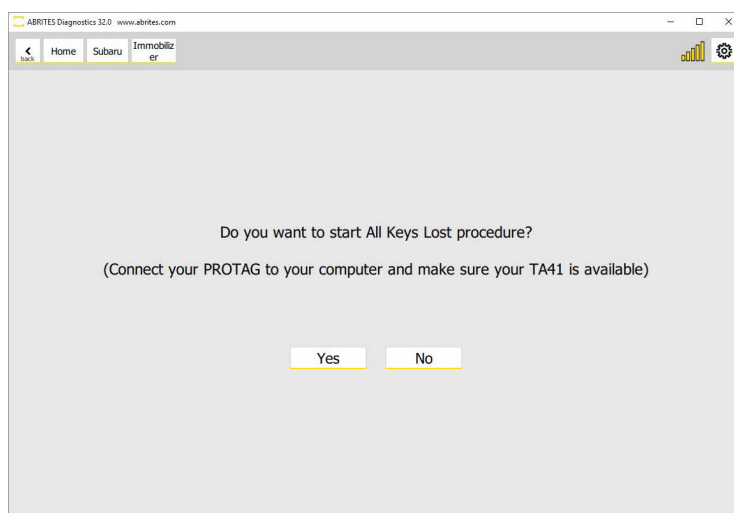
ABRITES Diagnostics 32.0 www.abrites.com

back Home Subaru Immobilizer

Do you want to start All Keys Lost procedure?

(Connect your PROTAG to your computer and make sure your TA41 is available)

Yes No